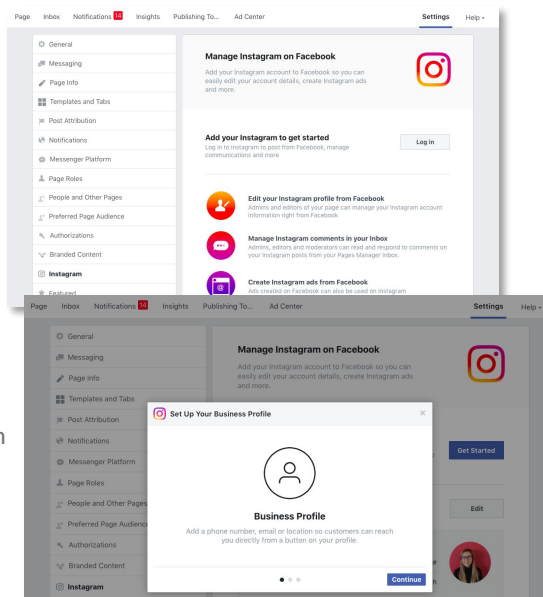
Page Inbox Notifications 14 Insights Publishing To... Ad Center Settings Help ▾

General
Messaging
Page Info
Templates and Tabs
Post Attribution
Notifications
Messenger Platform
Page Roles
People and Other Pages
Preferred Page Audience
Authorizations
Branded Content
Instagram
Featured

Manage Instagram on Facebook
Add your Instagram account to Facebook so you can easily edit your account details, create Instagram ads and more.

Add your Instagram to get started
Log in to Instagram to post from Facebook, manage communications and more
Log In

Edit your Instagram profile from Facebook
Admins and editors of your page can manage your Instagram account information right from Facebook

Manage Instagram comments in your Inbox
Admins, editors and moderators can read and respond to comments on your Instagram posts from your Pages Manager Inbox.

Create Instagram ads from Facebook
Ads created on Facebook can also be used on Instagram

Page Inbox Notifications 14 Insights Publishing To... Ad Center Settings Help ▾

General
Messaging
Page Info
Templates and Tabs
Post Attribution
Notifications
Messenger Platform
Page Roles
People and Other Pages
Preferred Page Audience
Authorizations
Branded Content
Instagram

Manage Instagram on Facebook
Add your Instagram account to Facebook so you can easily edit your account details, create Instagram ads and more.

Set Up Your Business Profile ×

Business Profile
Add a phone number, email or location so customers can reach you directly from a button on your profile.

Continue

Get Started
Edit